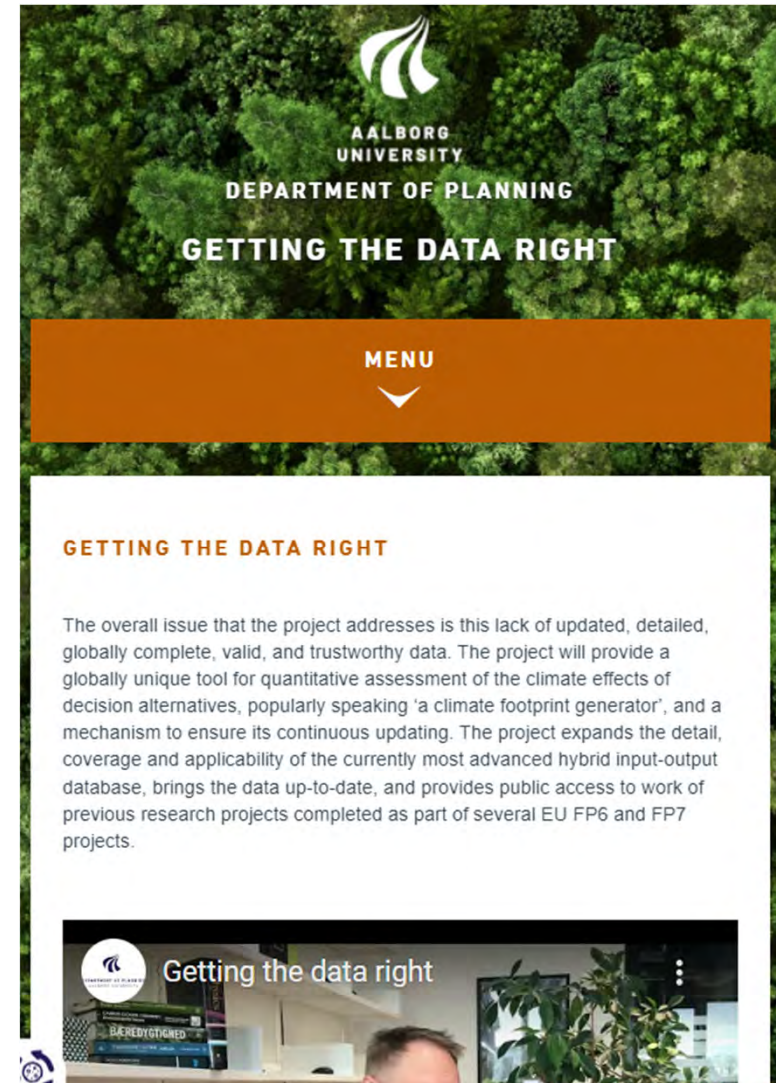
AALBORG UNIVERSITY
DEPARTMENT OF PLANNING

GETTING THE DATA RIGHT

MENU

GETTING THE DATA RIGHT

The overall issue that the project addresses is this lack of updated, detailed, globally complete, valid, and trustworthy data. The project will provide a globally unique tool for quantitative assessment of the climate effects of decision alternatives, popularly speaking 'a climate footprint generator', and a mechanism to ensure its continuous updating. The project expands the detail, coverage and applicability of the currently most advanced hybrid input-output database, brings the data up-to-date, and provides public access to work of previous research projects completed as part of several EU FP6 and FP7 projects.

Getting the data right

BÆREDYGTIGHED